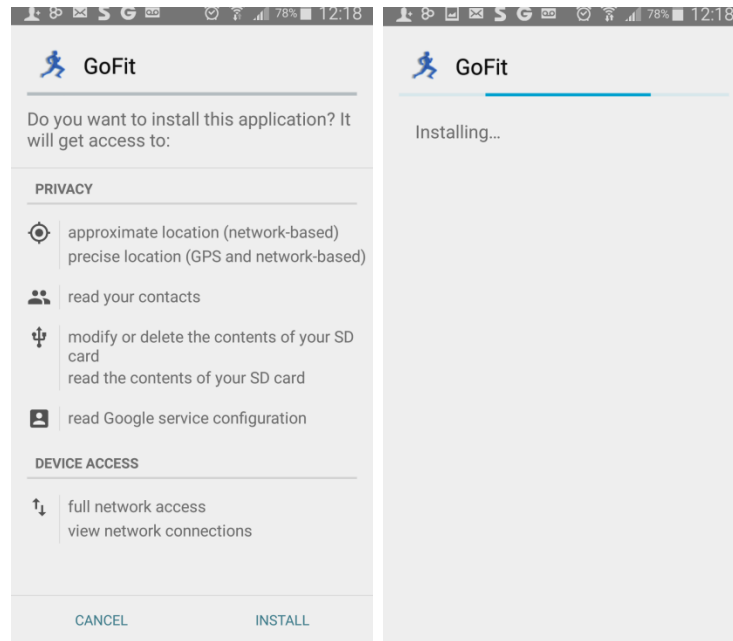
78% 12:18

GoFit

Do you want to install this application? It will get access to:

PRIVACY

approximate location (network-based)
precise location (GPS and network-based)

read your contacts

modify or delete the contents of your SD card
read the contents of your SD card

read Google service configuration

DEVICE ACCESS

full network access
view network connections

CANCEL

INSTALL

78% 12:18

GoFit

Installing...